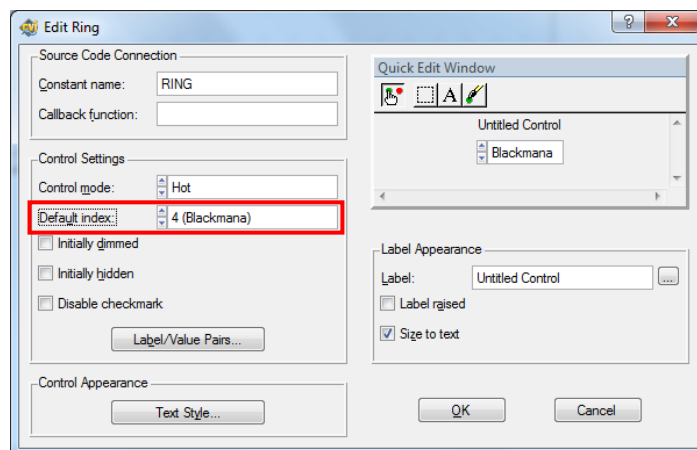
Edit Ring

?

Source Code Connection

Constant name: RING

Callback function:

Control Settings

Control mode: Hot

Default index: 4 (Blackmana)

Initially dimmed

Initially hidden

Disable checkmark

Label/Value Pairs...

Control Appearance

Text Style...

Quick Edit Window

A

Untitled Control

Blackmana

Label Appearance

Label: Untitled Control

...

Label raised

Size to text

OK

Cancel